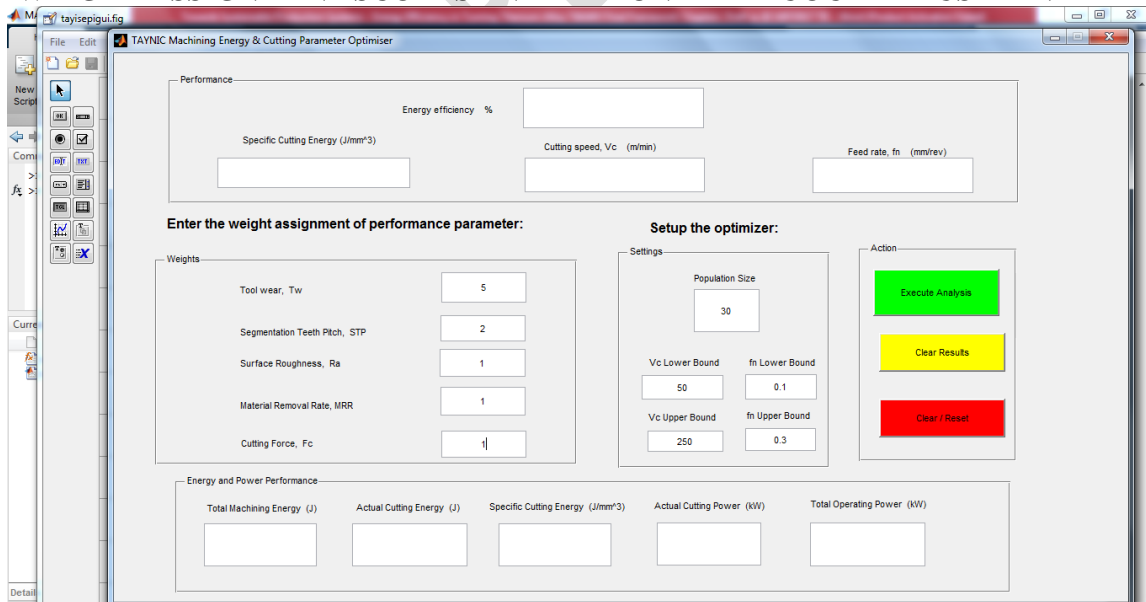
tayisepigui.fig

File Edit

New Script

Comm

Curre

Detail

TAYNIC Machining Energy & Cutting Parameter Optimiser

Performance

Energy efficiency %

Specific Cutting Energy (J/mm^3)

Cutting speed, Vc (m/min)

Feed rate, fn (mm/rev)

Enter the weight assignment of performance parameter:

Setup the optimizer:

Weights

Tool wear, Tw
5

Segmentation Teeth Pitch, STP
2

Surface Roughness, Ra
1

Material Removal Rate, MRR
1

Cutting Force, Fc
1

Settings

Population Size
30

Vc Lower Bound
50

fn Lower Bound
0.1

Vc Upper Bound
250

fn Upper Bound
0.3

Action

Execute Analysis

Clear Results

Clear / Reset

Energy and Power Performance

Total Machining Energy (J)

Actual Cutting Energy (J)

Specific Cutting Energy (J/mm^3)

Actual Cutting Power (kW)

Total Operating Power (kW)